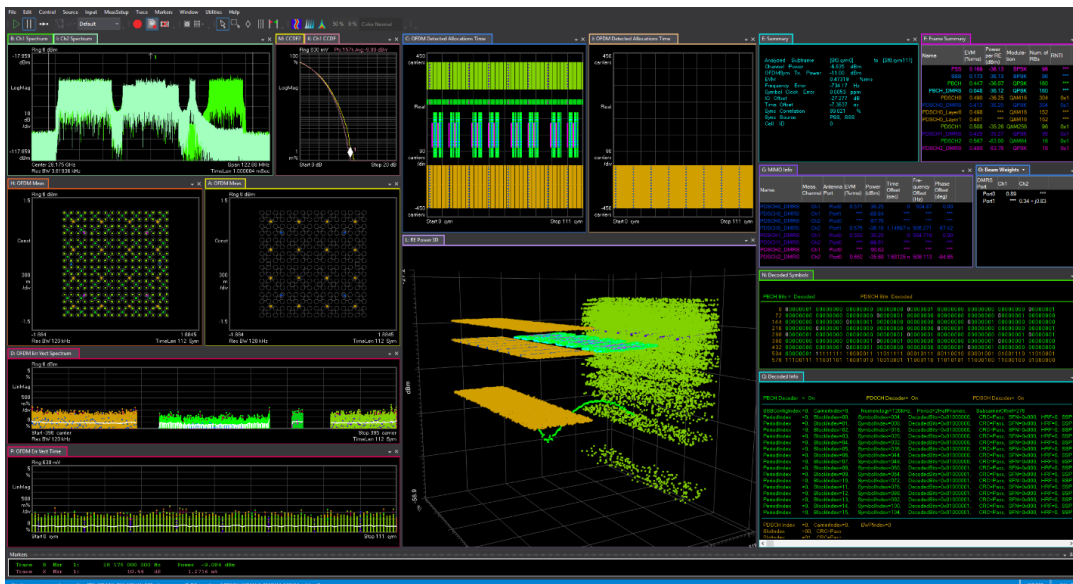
File Edit Control Source Input MeasSetup Trace Markers Window Utilities Help

Default

B: Ch1 Spectrum A: Ch2 Spectrum

Rng 8 dBm

LogMag

10 dB /div

Center 28.175 GHz
Res BW 1.91936 kHz

Span 122.88 MHz
TimeLen 1.000084 mSec

M: CCDF2 A: Ch1 CCDF

Rng 830 mV

LogMag

Start 0 dB

Stop 20 dB

C: OFDM Detected Allocations Time

I: OFDM Detected Allocations Time

-450 carriers

Real

50 carriers /div

450 carriers

Start 0 sym

Stop 111 sym

Start 0 sym

E: Summary

Analyzed Subframe [SIG-sym0] to [SIG-sym111]
Channel Power -8.635 dBm
OFDM Sym. Tx. Power -11.05 dBm
EVM 0.47318 %rms
Frequency Error -73.117 Hz
Symbol Clock Error 0.0353 ppm
IQ Offset -57.277 dB
Time Offset -7.3677 ns
Sync Correlation 99.621 %
Sync Source PSS, SSS
Cell ID 0

F: Frame Summary

| | EVM (%rms) | Power per RE (dBm) | Modulation | Num of RBs | RNTI |
|---|---|---|---|---|---|
| PSS | 0.188 | -38.13 | QPSK | 96 | *** |
| SSS | 0.178 | -36.13 | QPSK | 96 | *** |
| PBCH | 0.447 | -36.07 | QPSK | 180 | *** |
| PBCH_DMRS | 0.448 | -36.12 | QPSK | 180 | *** |
| PDSCH0 | 0.496 | -36.25 | QPSK | 304 | 0x1 |
| PDSCH0_DMRS | 0.514 | -36.21 | QPSK | 304 | 0x1 |
| PDSCH0_Layer0 | 0.488 | *** | QAM16 | 152 | *** |
| PDSCH0_Layer1 | 0.487 | *** | QAM16 | 152 | *** |
| PDSCH1 | 0.588 | -35.26 | QAM256 | 96 | 0x1 |
| PDSCH1_DMRS | 0.587 | -42.60 | QAM64 | 16 | 0x1 |
| PDSCH2 | 0.468 | -35.78 | QPSK | 16 | 0x1 |

H: OFDM Meas

Rng 8 dBm

Const

-1.884
Res BW 120 kHz

1.8845
TimeLen 112 Sym

A: OFDM Meas

-1.884
Res BW 120 kHz

1.8845
TimeLen 112 Sym

L: RF Power 3D

G: MIMO Info

| Name | Meas. Channel | Antenna Port | EVM (%rms) | Power (dBm) | Time Offset (ns) | Frequency Offset (Hz) | Phase Offset (deg) |
|---|---|---|---|---|---|---|---|

O: Beam Weights

DMRS Port Ch1 Ch2
Port1 0.88 ***
Port1 *** 0.34 + j0.63

N: Decoded Symbols

PBCH Bits Decoded PDSCH Bits Decoded

D: OFDM Err Vect Spectrum

Rng 8 dBm

LogMag

Start -396 carrier
Res BW 120 kHz

Stop 395 carrier
TimeLen 112 Sym

P: OFDM Err Vect Time

Rng 830 mV

LogMag

Start 0 sym

Stop 111 sym

Q: Decoded Info

PBCH Decoder : On PDSCH Decoder : On PDSCH Decoder : On

PDSCH Index =0, CarrierIndex=0, BWPIndex=0

Markers

Trace 8 Mkr 1: 28.175 000 003 Hz Power -8.094 dBm
Trace 8 Mkr 1: 18.49 dB 1.2716 mV